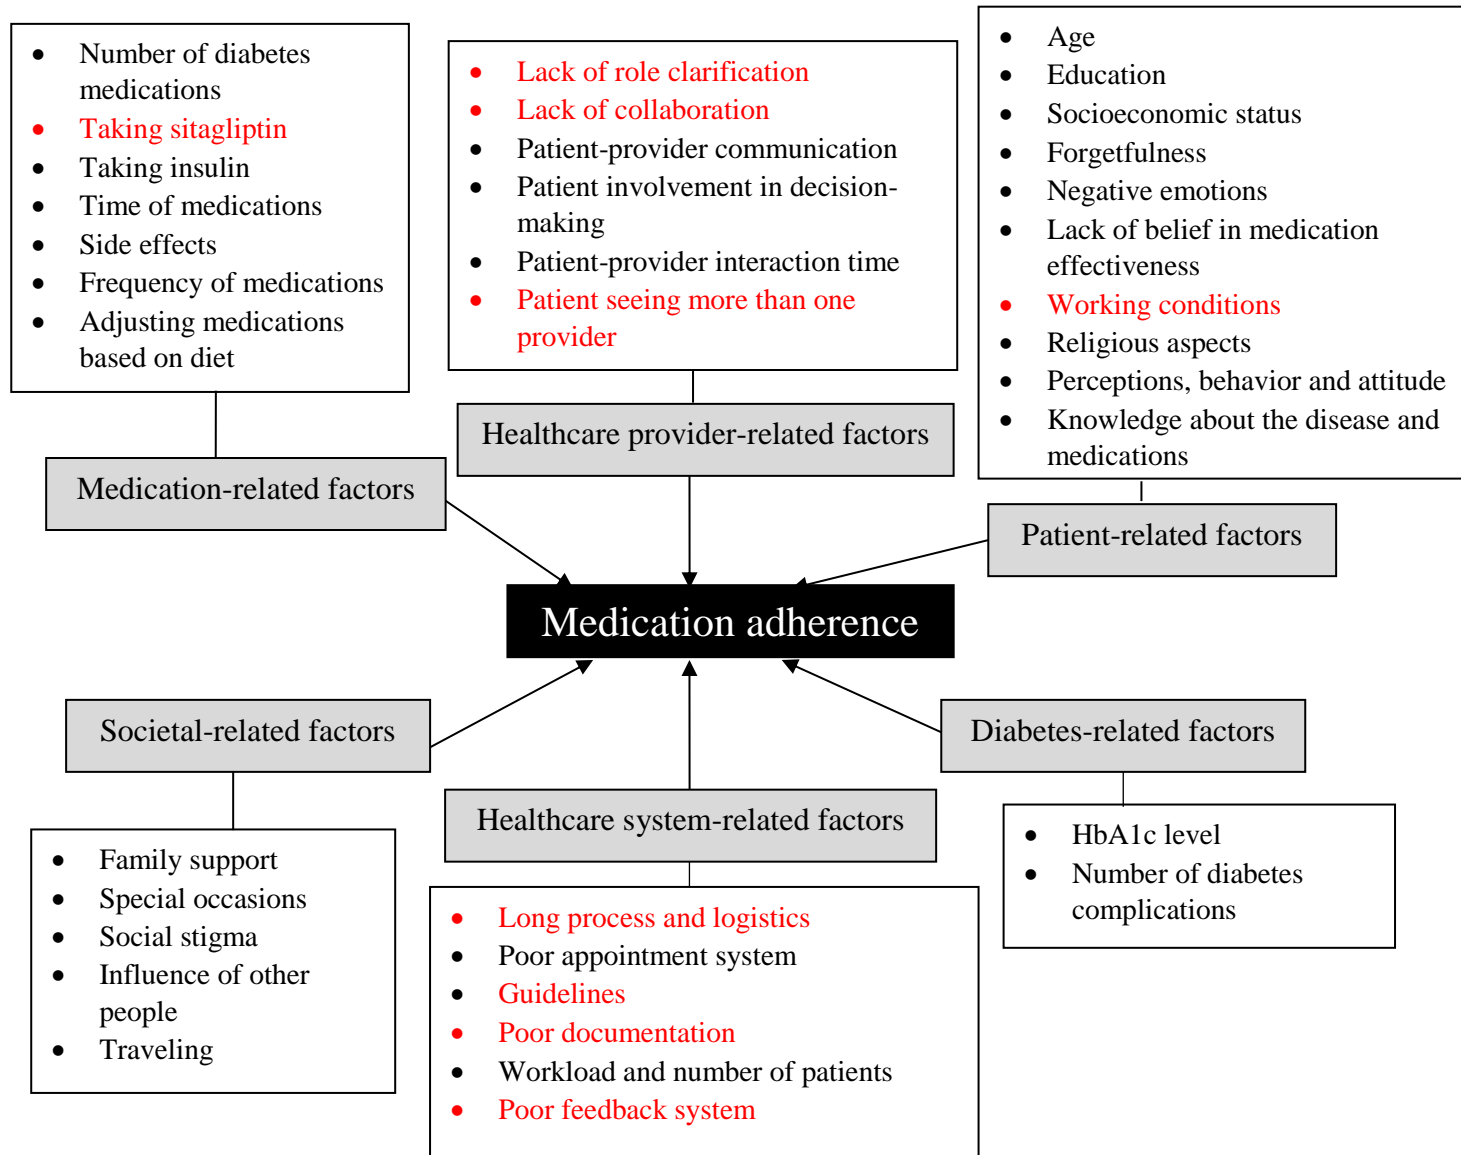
- Number of diabetes medications
- Taking sitagliptin
- Taking insulin
- Time of medications
- Side effects
- Frequency of medications
- Adjusting medications based on diet

- Lack of role clarification
- Lack of collaboration
- Patient-provider communication
- Patient involvement in decision-making
- Patient-provider interaction time
- Patient seeing more than one provider

- Age
- Education
- Socioeconomic status
- Forgetfulness
- Negative emotions
- Lack of belief in medication effectiveness
- Working conditions
- Religious aspects
- Perceptions, behavior and attitude
- Knowledge about the disease and medications

Healthcare provider-related factors

Medication-related factors

Patient-related factors

Medication adherence

Societal-related factors

Diabetes-related factors

Healthcare system-related factors

- Family support
- Special occasions
- Social stigma
- Influence of other people
- Traveling

- Long process and logistics
- Poor appointment system
- Guidelines
- Poor documentation
- Workload and number of patients
- Poor feedback system

- HbA1c level
- Number of diabetes complications